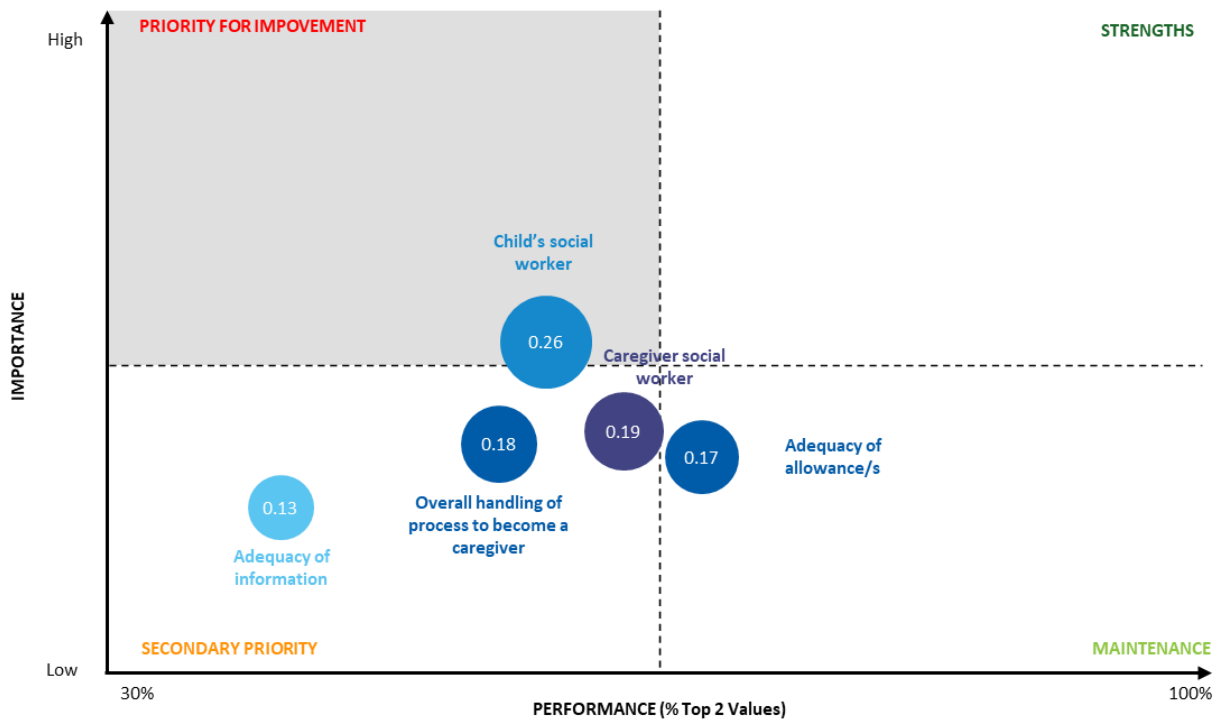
PRIORITY FOR IMPOVEMENT

STRENGTHS

High

IMPORTANCE

Child's social worker

0.26

Caregiver social worker

0.18

0.19

0.17

Adequacy of allowance/s

0.13

Overall handling of process to become a caregiver

Adequacy of information

SECONDARY PRIORITY

MAINTENANCE

Low

30%

100%

PERFORMANCE (% Top 2 Values)